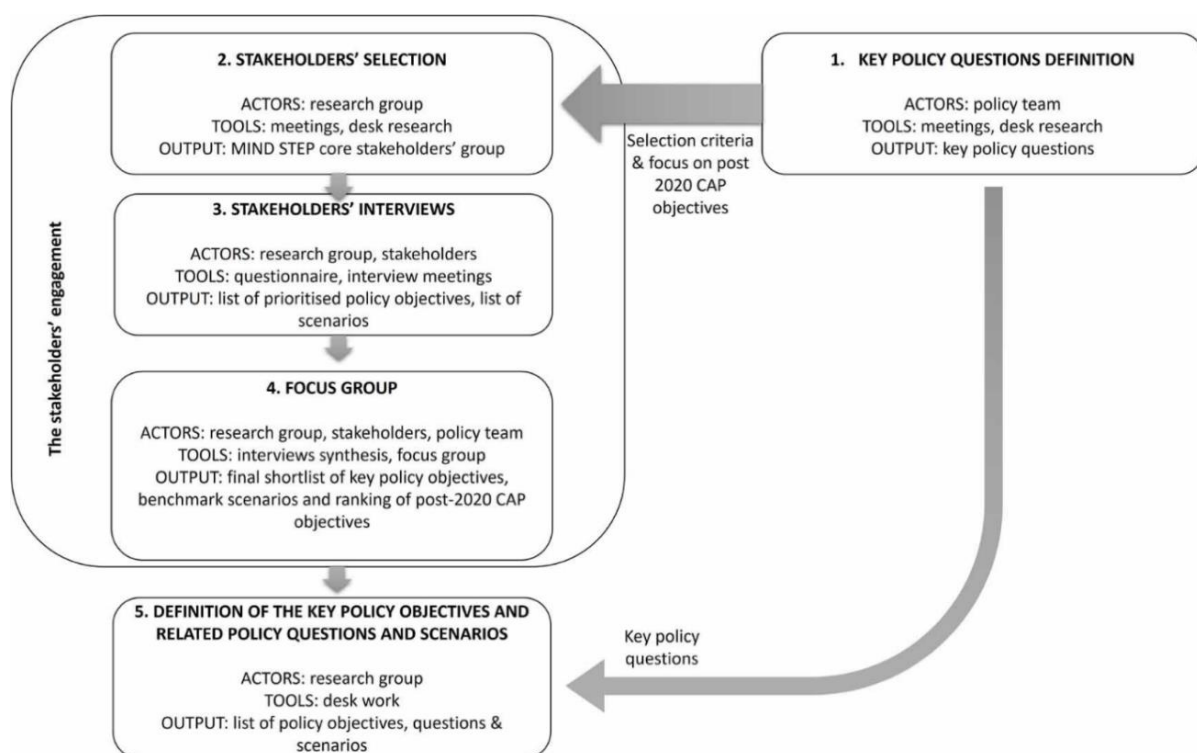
1. KEY POLICY QUESTIONS DEFINITION

ACTORS: policy team
TOOLS: meetings, desk research
OUTPUT: key policy questions

Selection criteria & focus on post 2020 CAP objectives

The stakeholders' engagement

2. STAKEHOLDERS' SELECTION

ACTORS: research group
TOOLS: meetings, desk research
OUTPUT: MIND STEP core stakeholders' group

3. STAKEHOLDERS' INTERVIEWS

ACTORS: research group, stakeholders
TOOLS: questionnaire, interview meetings
OUTPUT: list of prioritised policy objectives, list of scenarios

4. FOCUS GROUP

ACTORS: research group, stakeholders, policy team
TOOLS: interviews synthesis, focus group
OUTPUT: final shortlist of key policy objectives, benchmark scenarios and ranking of post-2020 CAP objectives

Key policy questions

5. DEFINITION OF THE KEY POLICY OBJECTIVES AND RELATED POLICY QUESTIONS AND SCENARIOS

ACTORS: research group
TOOLS: desk work
OUTPUT: list of policy objectives, questions & scenarios